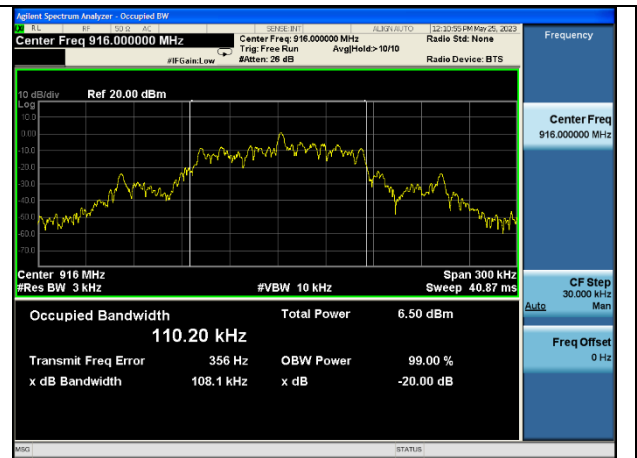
Agilent Spectrum Analyzer - Occupied BW

RL RF 50 Ω AC SENSE:INT ALIGN AUTO 12:10:55 PM May 25, 2023

Center Freq 916.000000 MHz

Center Freq: 916.000000 MHz
Trig: Free Run Avg|Hold:> 10/10
#IFGain:Low #Atten: 26 dB

Radio Std: None

Radio Device: BTS

Frequency

10 dB/div Ref 20.00 dBm
Log
10.0
0.00
-10.0
-20.0
-30.0
-40.0
-50.0
-60.0
-70.0

Center 916 MHz Span 300 kHz
#Res BW 3 kHz #VBW 10 kHz Sweep 40.87 ms

Occupied Bandwidth
110.20 kHz

Total Power 6.50 dBm

Transmit Freq Error 356 Hz OBW Power 99.00 %
x dB Bandwidth 108.1 kHz x dB -20.00 dB

Center Freq
916.000000 MHz

CF Step
30.000 kHz
Auto Man

Freq Offset
0 Hz

MSG STATUS